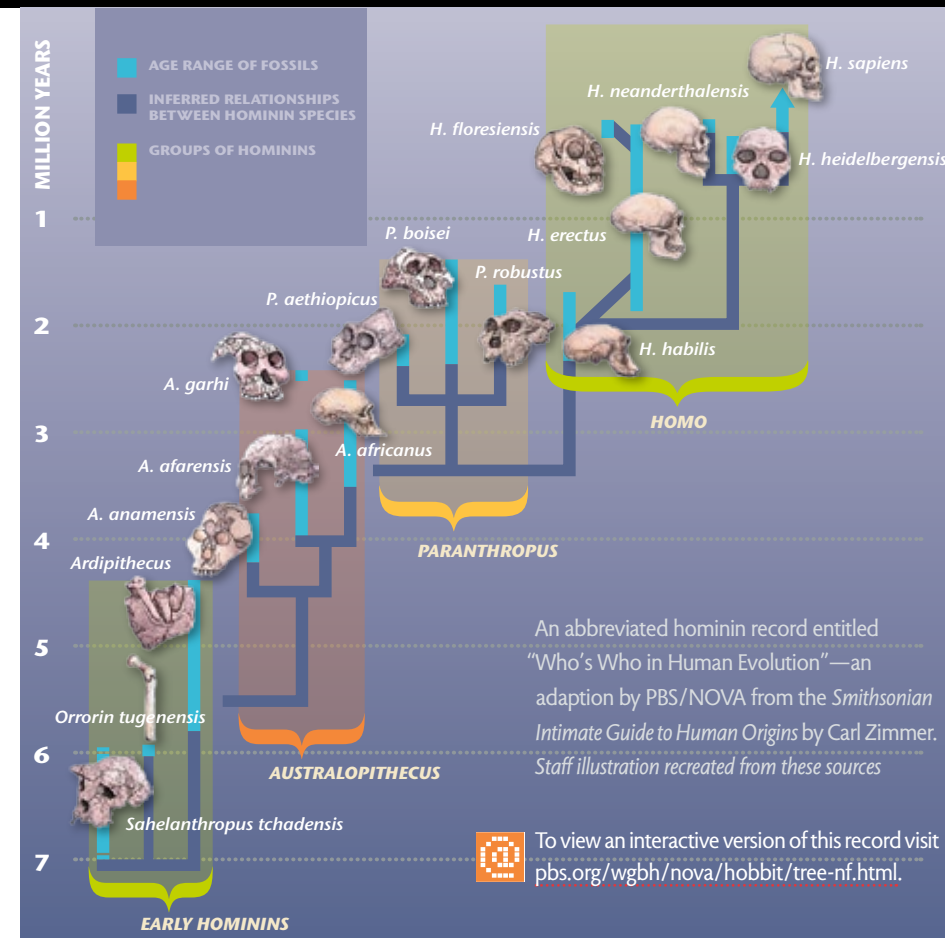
MILLION YEARS

AGE RANGE OF FOSSILS

INFERRED RELATIONSHIPS BETWEEN HOMININ SPECIES

GROUPS OF HOMININS

1

2

3

4

5

6

7

H. sapiens

H. neanderthalensis

H. floresiensis

H. heidelbergensis

H. erectus

P. boisei

P. robustus

P. aethiopicus

H. habilis

A. garhi

HOMO

A. africanus

A. afarensis

A. anamensis

PARANTHROPUS

Ardipithecus

Orrorin tugenensis

AUSTRALOPITHECUS

Sahelanthropus tchadensis

EARLY HOMININS

An abbreviated hominin record entitled "Who's Who in Human Evolution"—an adaption by PBS/NOVA from the *Smithsonian Intimate Guide to Human Origins* by Carl Zimmer. *Staff illustration recreated from these sources*

To view an interactive version of this record visit pbs.org/wgbh/nova/hobbit/tree-nf.html.